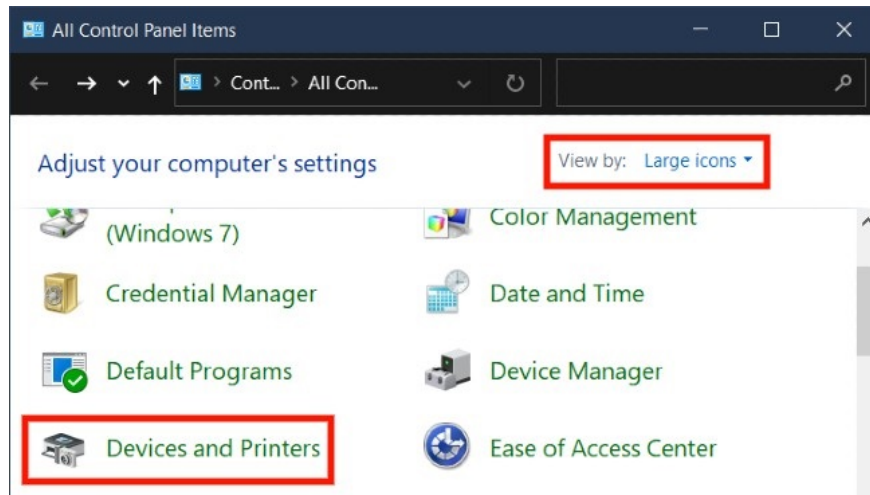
All Control Panel Items

Cont... > All Con...

Adjust your computer's settings

View by: Large icons ▾

(Windows 7)

Color Management

Credential Manager

Date and Time

Default Programs

Device Manager

Devices and Printers

Ease of Access Center